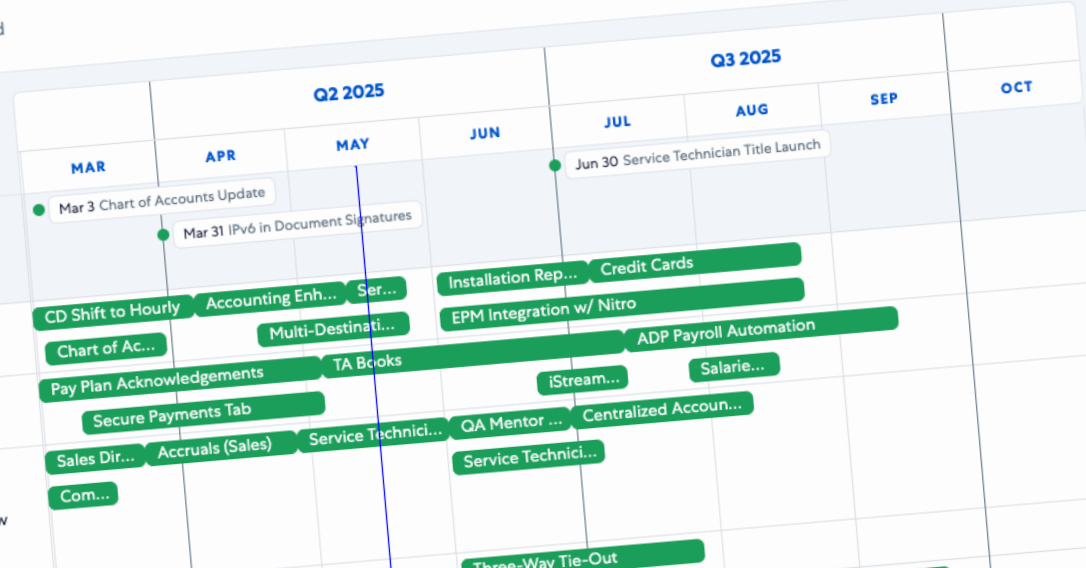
Q2 2025

Q3 2025

MAR

APR

MAY

JUN

JUL

AUG

SEP

OCT

Jun 30 Service Technician Title Launch

Mar 3 Chart of Accounts Update

Mar 31 IPv6 in Document Signatures

Installation Rep...

Credit Cards

CD Shift to Hourly

Accounting Enh...

Ser...

EPM Integration w/ Nitro

Multi-Destinati...

ADP Payroll Automation

Chart of Ac...

Pay Plan Acknowledgements

TA Books

iStream...

Salarie...

Secure Payments Tab

QA Mentor ...

Centralized Accoun...

Sales Dir...

Accruals (Sales)

Service Technici...

Service Technici...

Com...

Three-Way Tie-Out